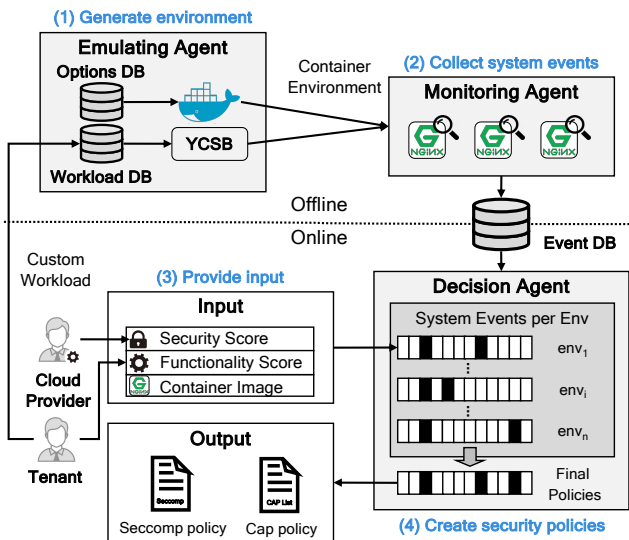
(1) Generate environment

Emulating Agent

Options DB

YCSB

Workload DB

Container Environment

(2) Collect system events

Monitoring Agent

NGINX NGINX NGINX

Offline

Online

Event DB

Custom Workload

(3) Provide input

Input

Security Score

Functionality Score

Container Image

Cloud Provider

Tenant

Decision Agent

System Events per Env

$env_1$

$env_i$

$env_n$

Output

Seccomp

CAP List

Seccomp policy

Cap policy

Final Policies

(4) Create security policies